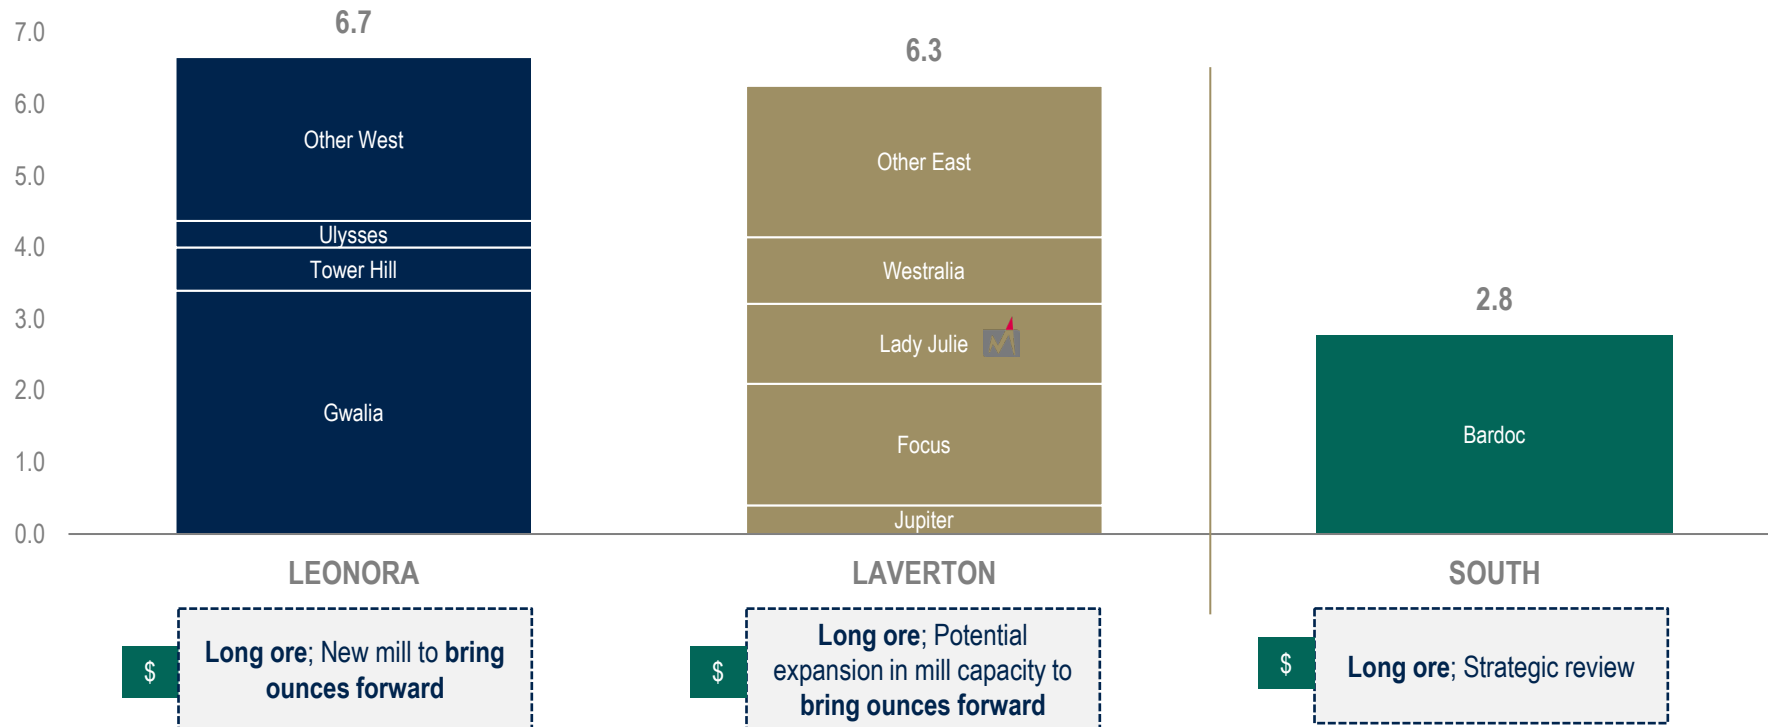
7.0
6.0
5.0
4.0
3.0
2.0
1.0
0.0

6.7
Other West
Ulysses
Tower Hill
Gwalia

6.3
Other East
Westralia
Lady Julie
Focus
Jupiter

2.8
Bardoc

LEONORA
LAVERTON
SOUTH

$
Long ore; New mill to bring ounces forward

$
Long ore; Potential expansion in mill capacity to bring ounces forward

$
Long ore; Strategic review